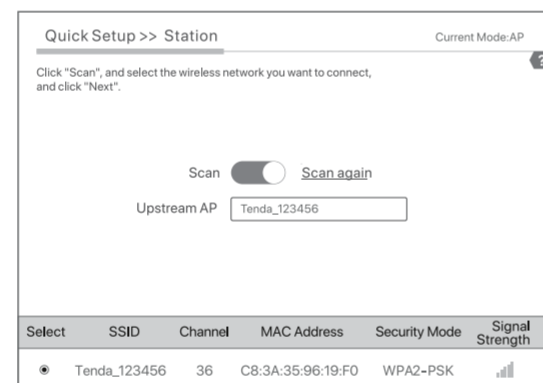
Quick Setup >> Station

Current Mode:AP

Click "Scan", and select the wireless network you want to connect, and click "Next".

Scan

Scan again

Upstream AP

Tenda_123456

| Select | SSID | Channel | MAC Address | Security Mode | Signal Strength |
|---|---|---|---|---|---|
| | Tenda_123456 | 36 | C8:3A:35:96:19:F0 | WPA2-PSK | |